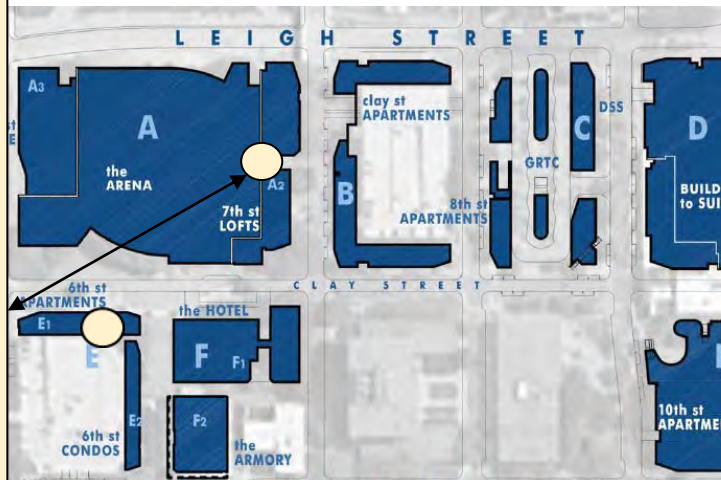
LEIGH STREET

A3

A

the ARENA

A2

7th st LOFTS

clay st APARTMENTS

B

8th st APARTMENTS

GRTC

C

DSS

D

BUILD to SUI

CLAY STREET

6th st APARTMENTS

E1

E

E2

6th st CONDOS

the HOTEL

F

F1

F2

the ARMORY

10th st APARTME